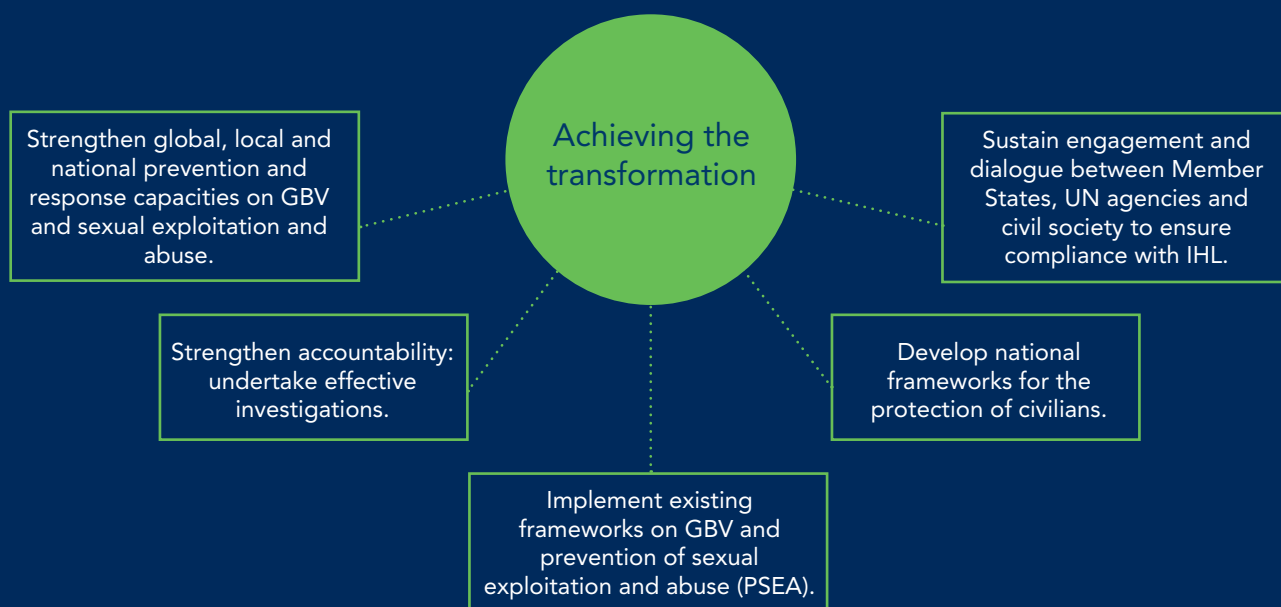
Achieving the transformation

Strengthen global, local and national prevention and response capacities on GBV and sexual exploitation and abuse.

Sustain engagement and dialogue between Member States, UN agencies and civil society to ensure compliance with IHL.

Strengthen accountability: undertake effective investigations.

Develop national frameworks for the protection of civilians.

Implement existing frameworks on GBV and prevention of sexual exploitation and abuse (PSEA).